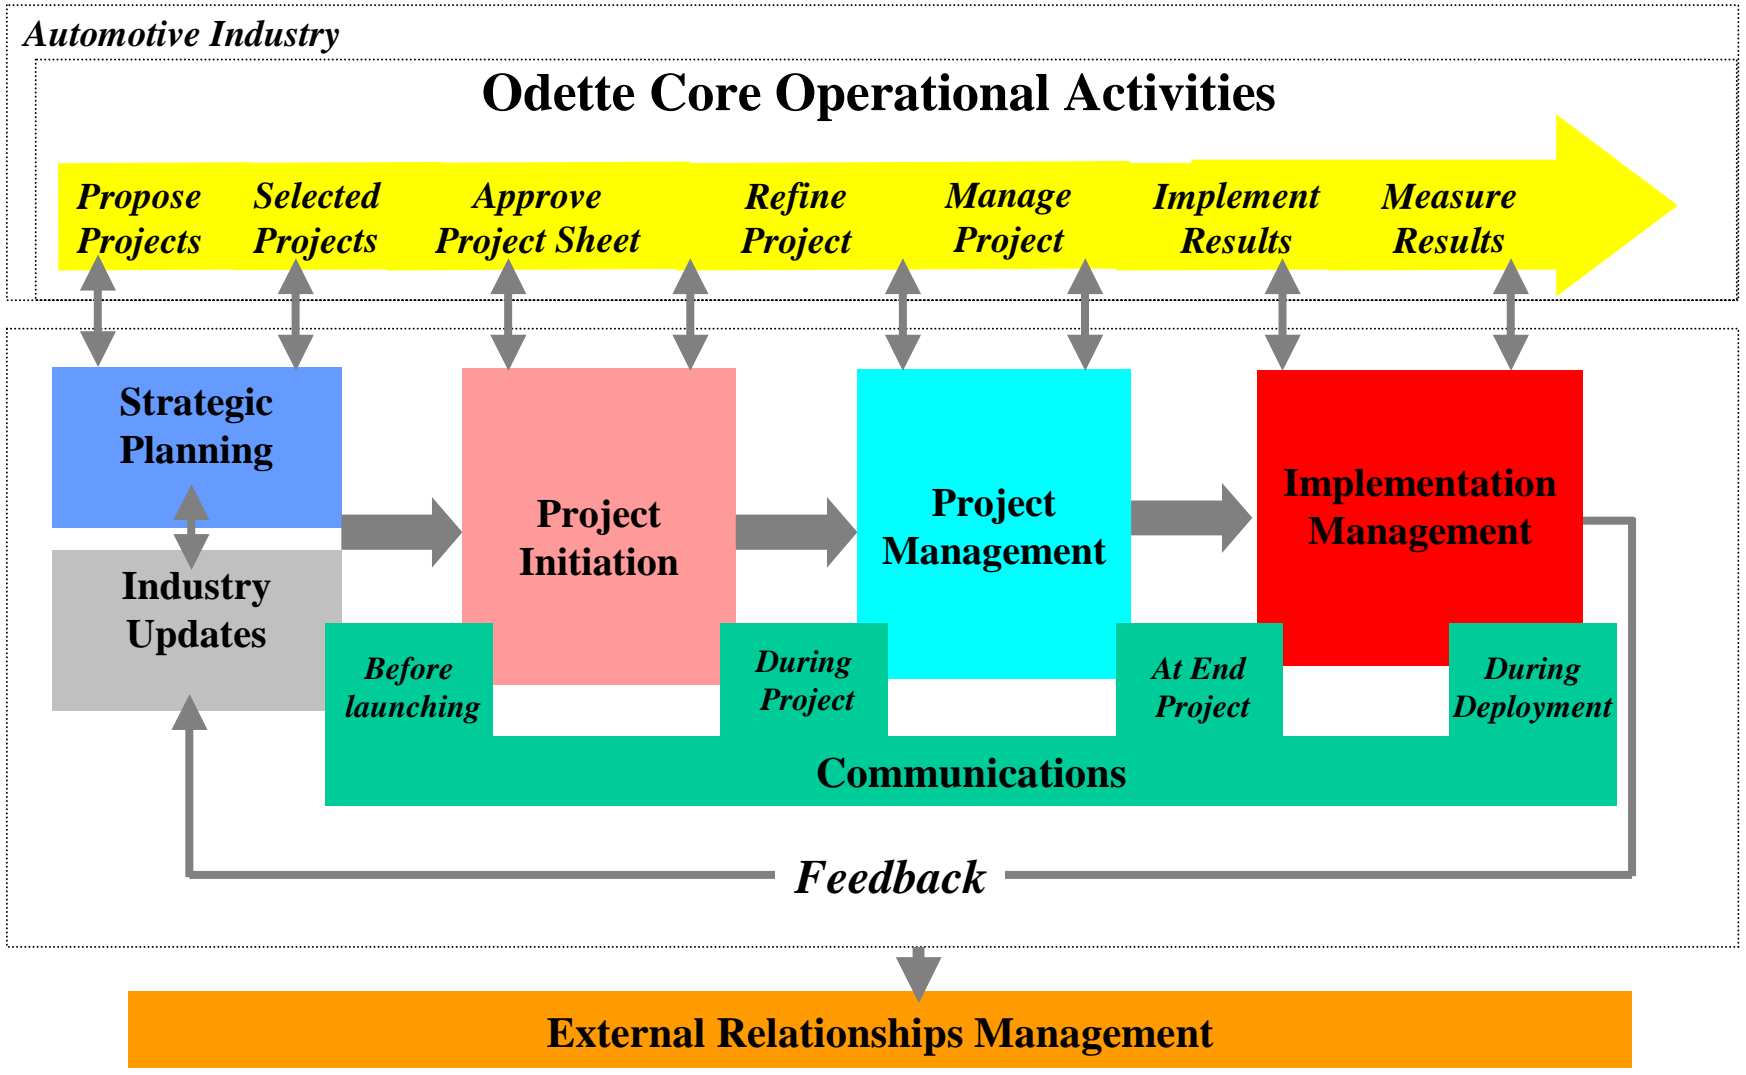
Automotive Industry

Odette Core Operational Activities

Propose Projects

Selected Projects

Approve Project Sheet

Refine Project

Manage Project

Implement Results

Measure Results

Strategic Planning

Industry Updates

Project Initiation

Project Management

Implementation Management

Before launching

During Project

At End Project

During Deployment

Communications

Feedback

External Relationships Management